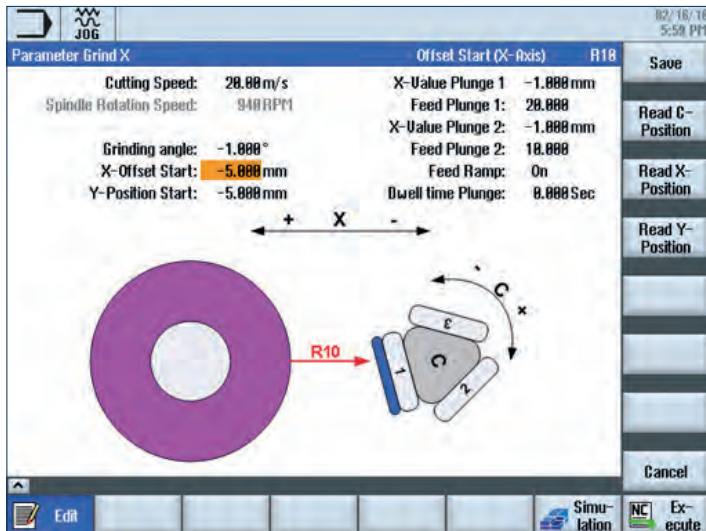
JOG

02/16/16
5:59 PM

Parameter Grind X

Offset Start (X-Axis) R18

Save

Cutting Speed: 20.00 m/s
Spindle Rotation Speed: 940 RPM

Grinding angle: -1.000 °
X-Offset Start: -5.000 mm
Y-Position Start: -5.000 mm

X-Value Plunge 1 -1.000 mm
Feed Plunge 1: 20.000
X-Value Plunge 2: -1.000 mm
Feed Plunge 2: 10.000
Feed Ramp: On
Dwell time Plunge: 0.000 Sec

Read C-Position

Read X-Position

Read Y-Position

+ X -

C

x

R10

1

C

2

3

Cancel

Edit

Simulation

Execute